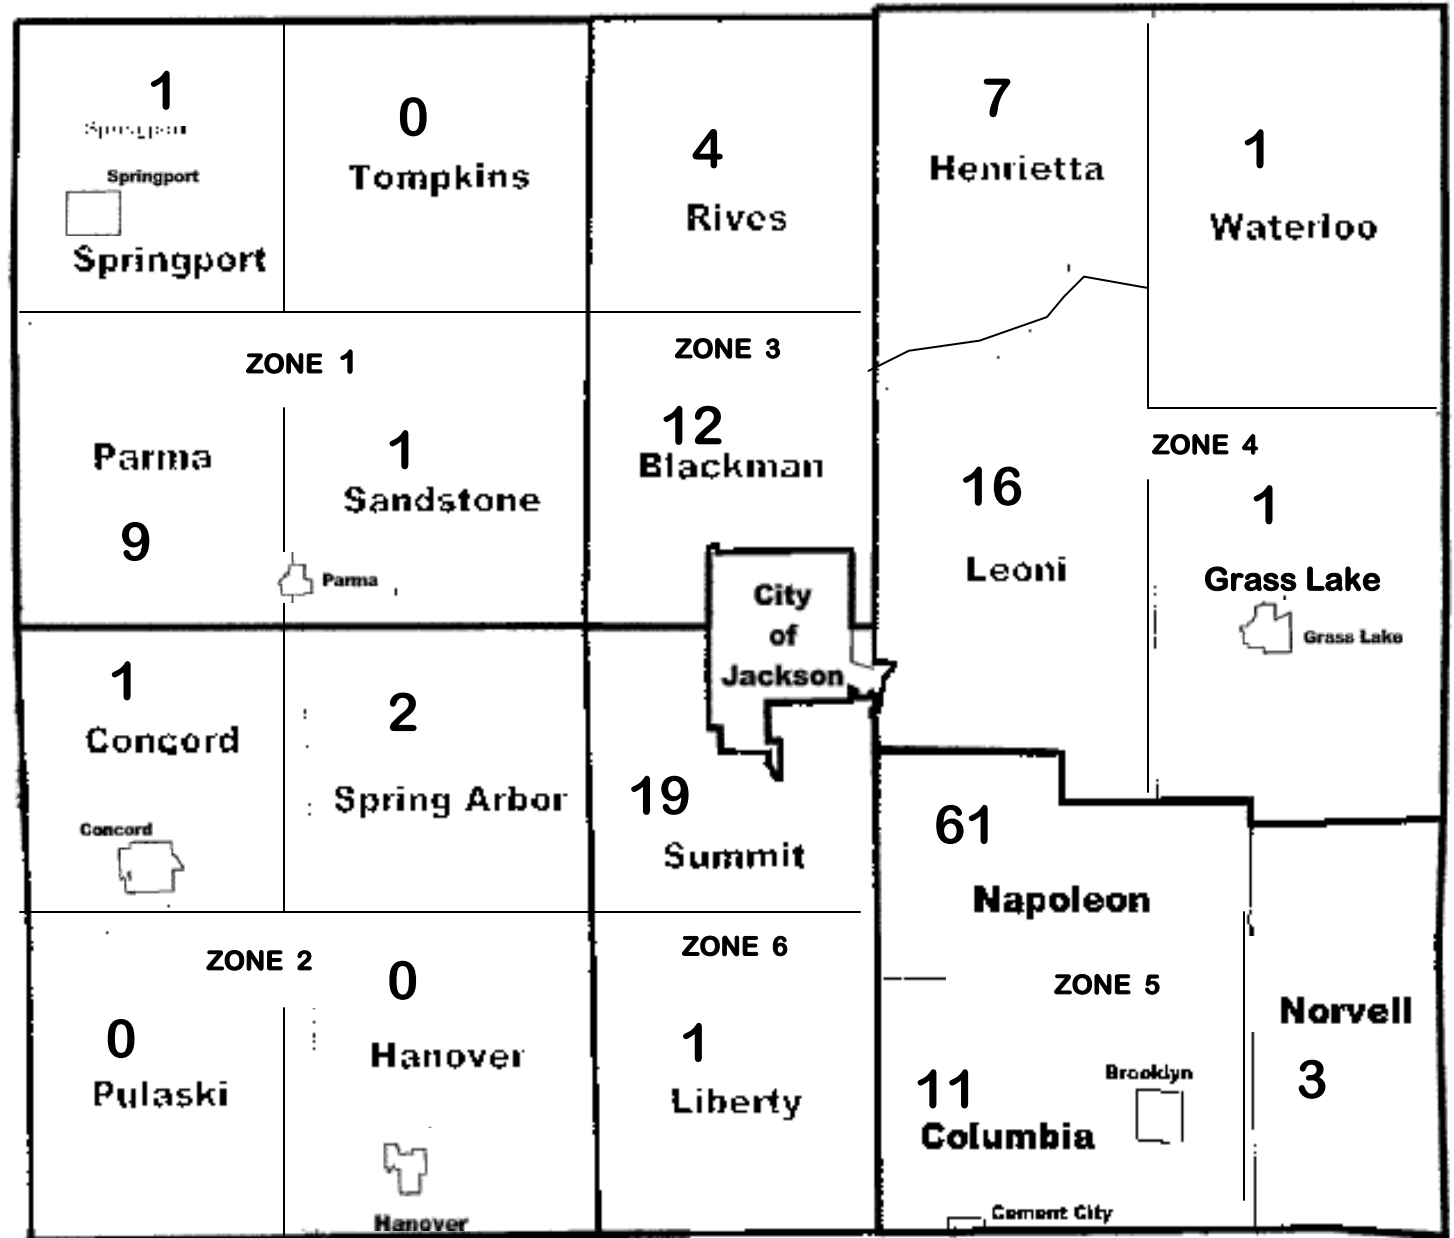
1
Springport
Springport
Springport

0
Tompkins

4
Rives

7
Henrietta

1
Waterloo

ZONE 1

ZONE 3

Parma
9

1
Sandstone
Parma

12
Blackman

ZONE 4

16
Leoni

1
Grass Lake
Grass Lake

City of Jackson

1
Concord
Concord

2
Spring Arbor

19
Summit

61
Napoleon

ZONE 2

0
Pulaski

0
Hanover
Hanover

ZONE 6

1
Liberty

ZONE 5

Norvell
3

11
Columbia
Brooklyn
Cement City